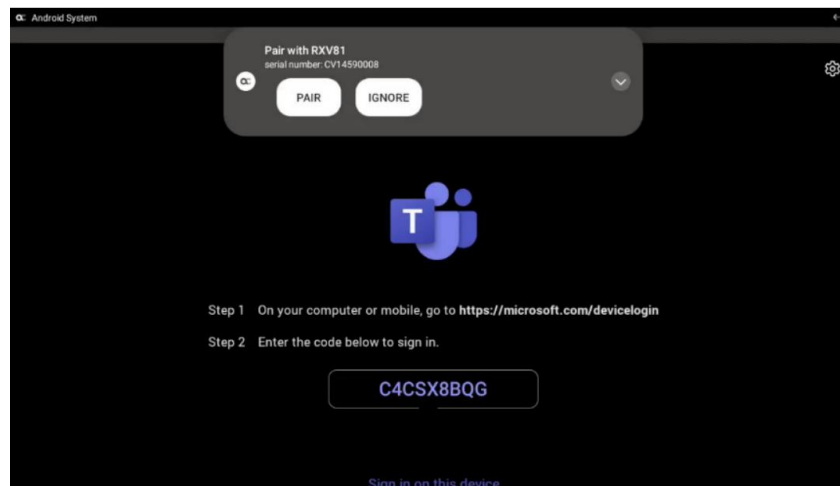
Android System

Pair with RXV81
serial number: CV14590008

PAIR IGNORE

Step 1 On your computer or mobile, go to https://microsoft.com/devicelogin

Step 2 Enter the code below to sign in.

C4CSX8BQG

Sign in on this device